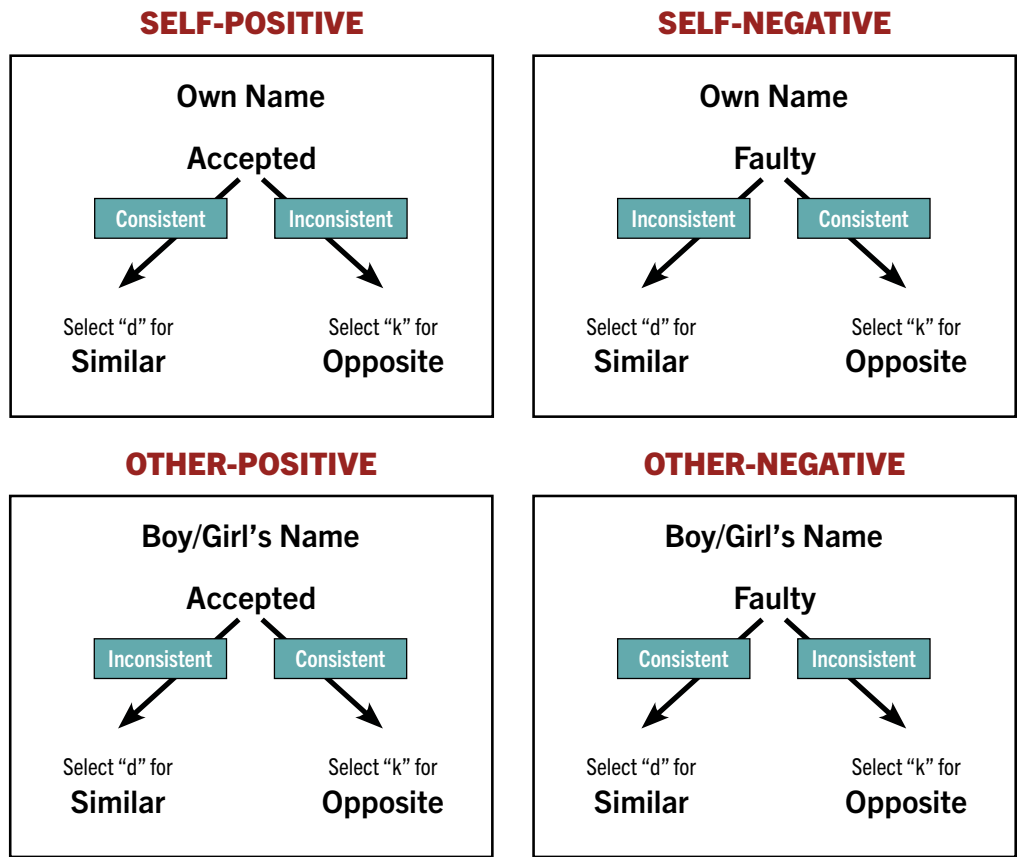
SELF-POSITIVE

Own Name

Accepted

Consistent

Inconsistent

Select “d” for
Similar

Select “k” for
Opposite

SELF-NEGATIVE

Own Name

Faulty

Inconsistent

Consistent

Select “d” for
Similar

Select “k” for
Opposite

OTHER-POSITIVE

Boy/Girl’s Name

Accepted

Inconsistent

Consistent

Select “d” for
Similar

Select “k” for
Opposite

OTHER-NEGATIVE

Boy/Girl’s Name

Faulty

Consistent

Inconsistent

Select “d” for
Similar

Select “k” for
Opposite